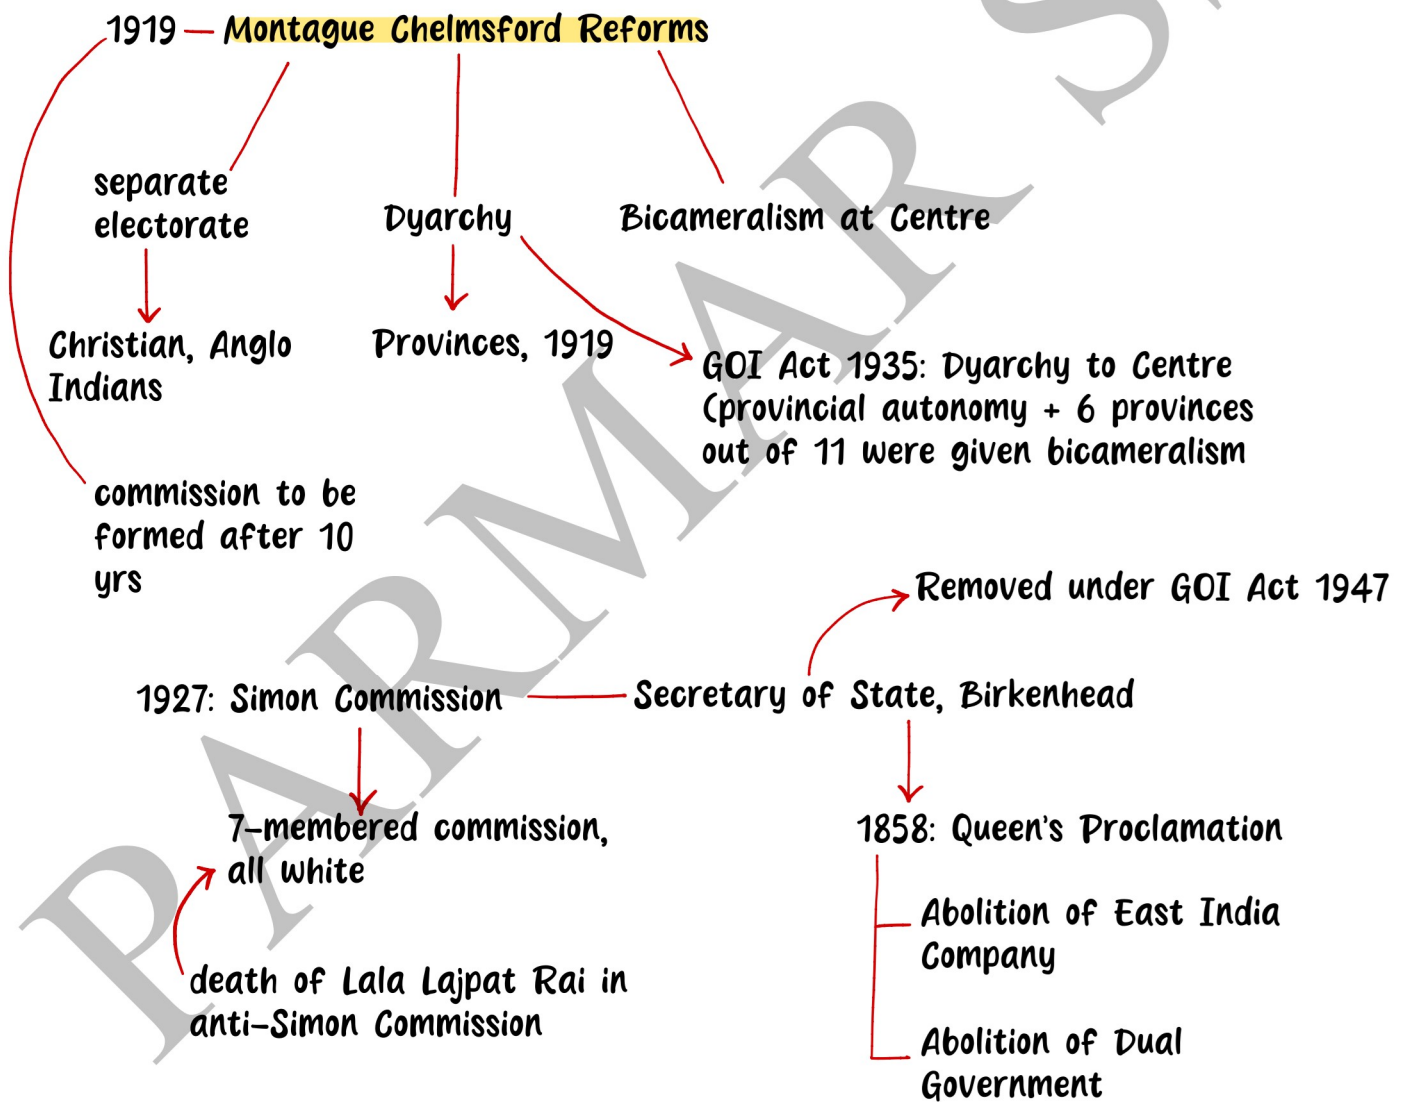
1919 — Montague Chelmsford Reforms

separate electorate

Dyarchy

Bicameralism at Centre

Christian, Anglo Indians

Provinces, 1919

GOI Act 1935: Dyarchy to Centre (provincial autonomy + 6 provinces out of 11 were given bicameralism

commission to be formed after 10 yrs

Removed under GOI Act 1947

1927: Simon Commission

Secretary of State, Birkenhead

7-membered commission, all white

1858: Queen's Proclamation

Abolition of East India Company

death of Lala Lajpat Rai in anti-Simon Commission

Abolition of Dual Government

PARMAR S